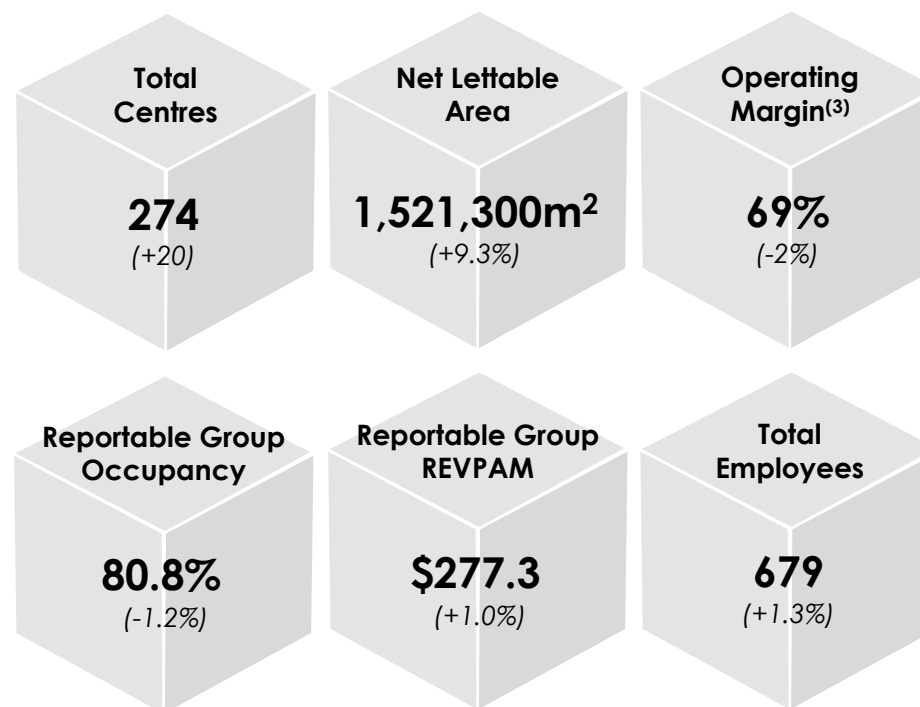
Total Centres

274
(+20)

Net Lettable Area

1,521,300m$^2$
(+9.3%)

Operating Margin$^{(3)}$

69%
(-2%)

Reportable Group Occupancy

80.8%
(-1.2%)

Reportable Group REVPAM

\$277.3
(+1.0%)

Total Employees

679
(+1.3%)